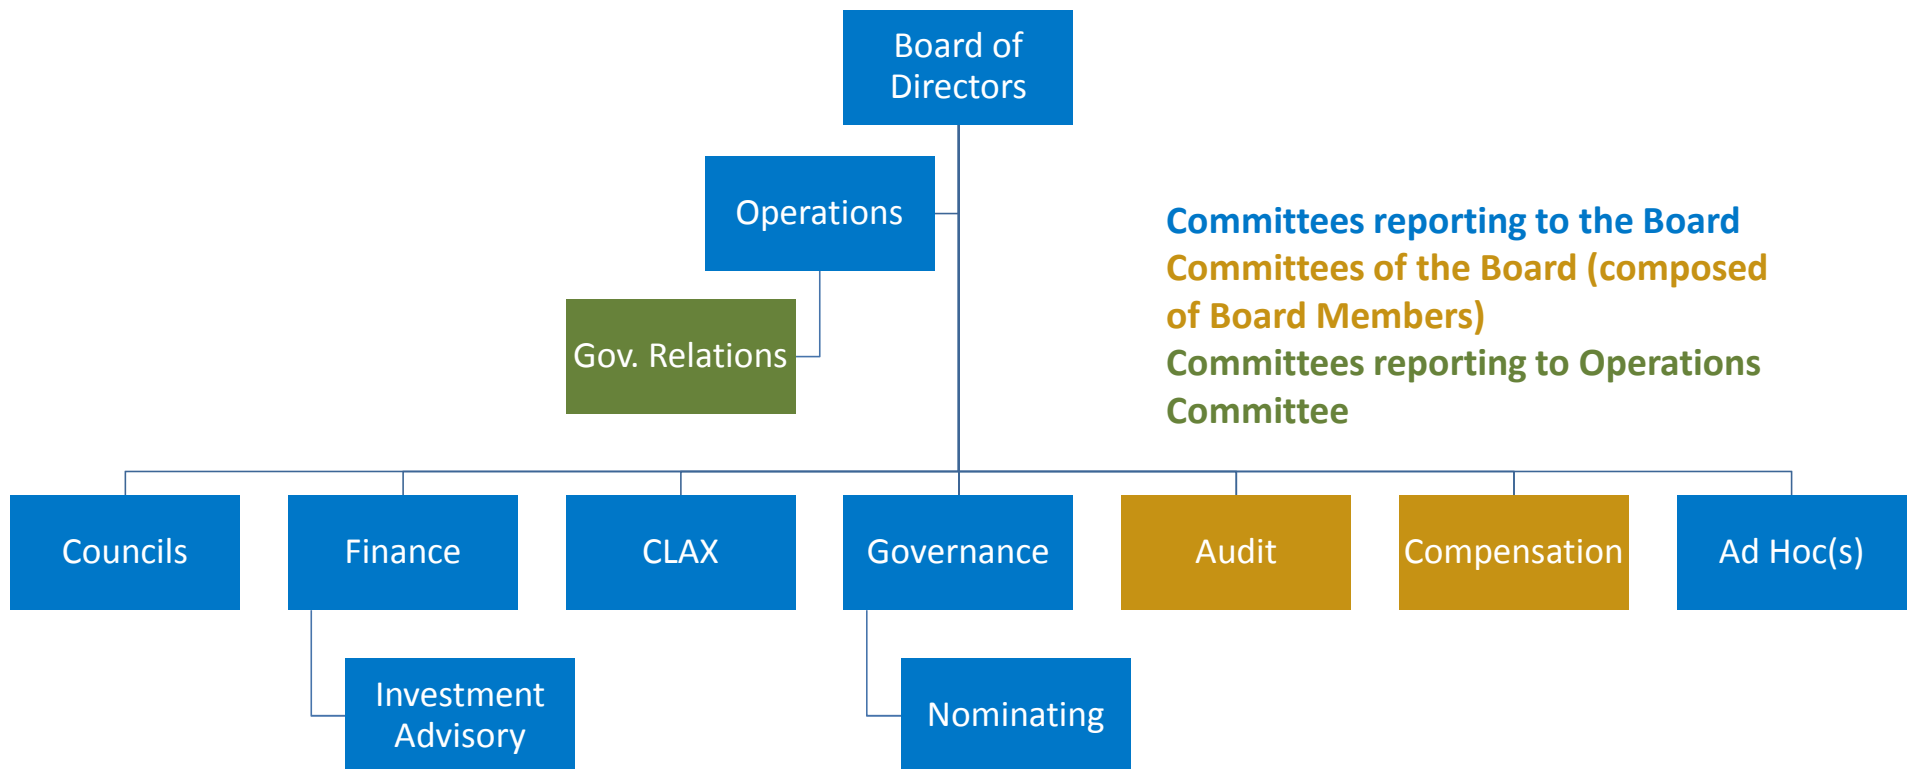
Board of Directors

Operations

Gov. Relations

Committees reporting to the Board
Committees of the Board (composed of Board Members)
Committees reporting to Operations Committee

Councils

Finance

CLAX

Governance

Audit

Compensation

Ad Hoc(s)

Investment Advisory

Nominating